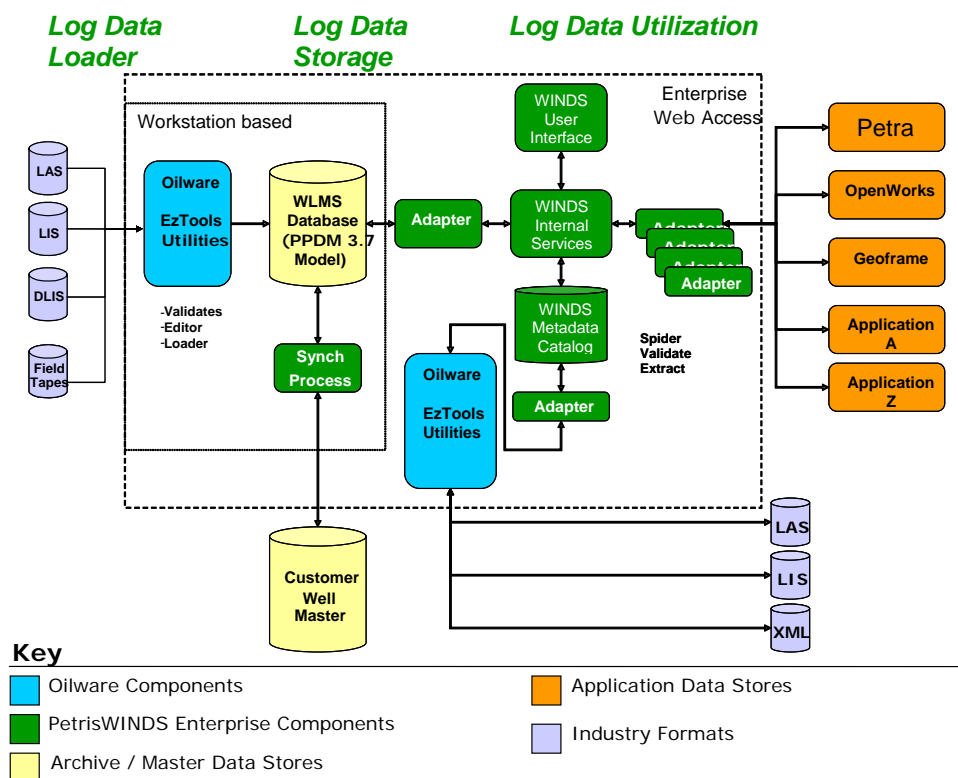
Log Data Loader

Log Data Storage

Log Data Utilization

Workstation based

Enterprise Web Access

LAS

LIS

DLIS

Field Tapes

Oilware

EzTools Utilities

-Validates
-Editor
-Loader

WLMS Database (PPDM 3.7 Model)

Synch Process

Adapter

WINDS User Interface

WINDS Internal Services

WINDS Metadata Catalog

Adapter

Adapter

Adapter

Adapter

Spider
Validate
Extract

Oilware

EzTools Utilities

Adapter

Petra

OpenWorks

Geoframe

Application A

Application Z

Customer Well Master

LAS

LIS

XML

Key

Oilware Components

PetrisWINDS Enterprise Components

Archive / Master Data Stores

Application Data Stores

Industry Formats